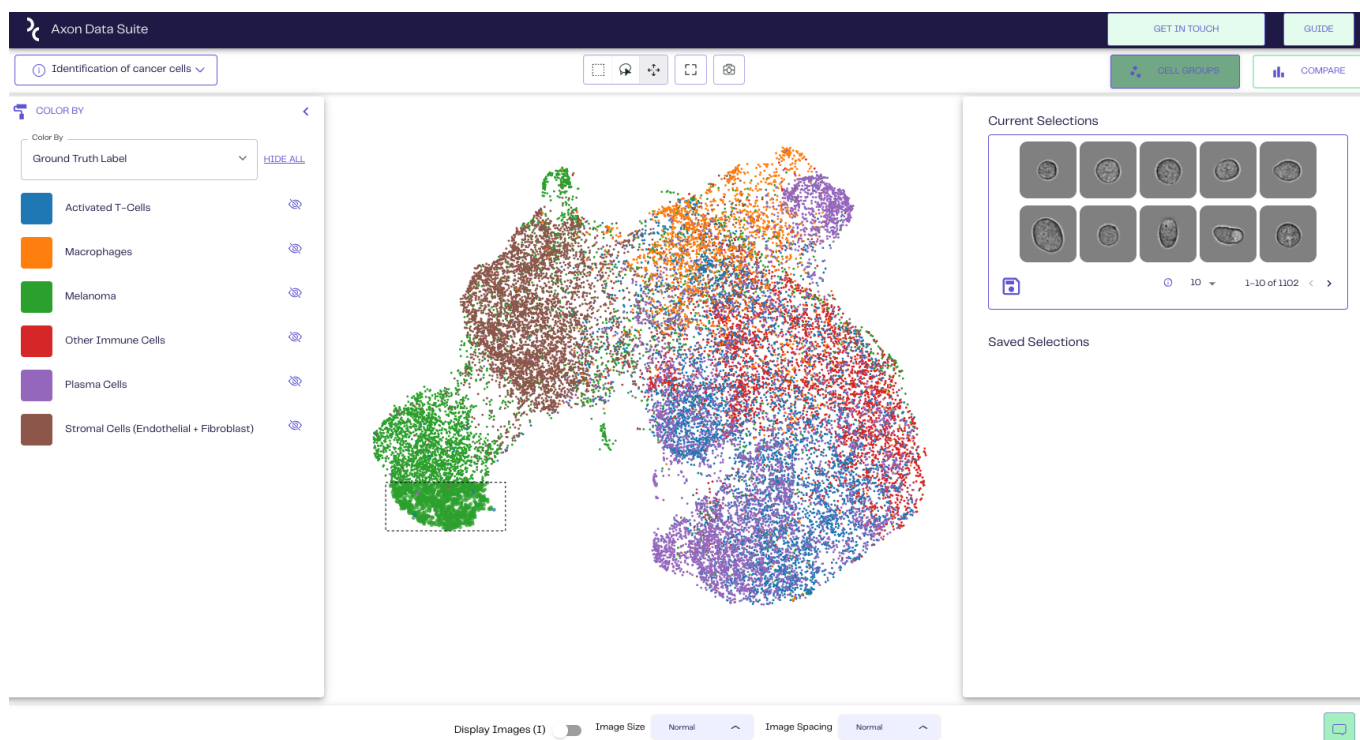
Axon Data Suite

GET IN TOUCH

GUIDE

Identification of cancer cells

CELL GROUPS

COMPARE

COLOR BY

Color By

Ground Truth Label

HIDE ALL

Activated T-Cells

Macrophages

Melanoma

Other Immune Cells

Plasma Cells

Stromal Cells (Endothelial + Fibroblast)

Current Selections

10

1–10 of 1102

Saved Selections

Display Images (I)

Image Size

Normal

Image Spacing

Normal